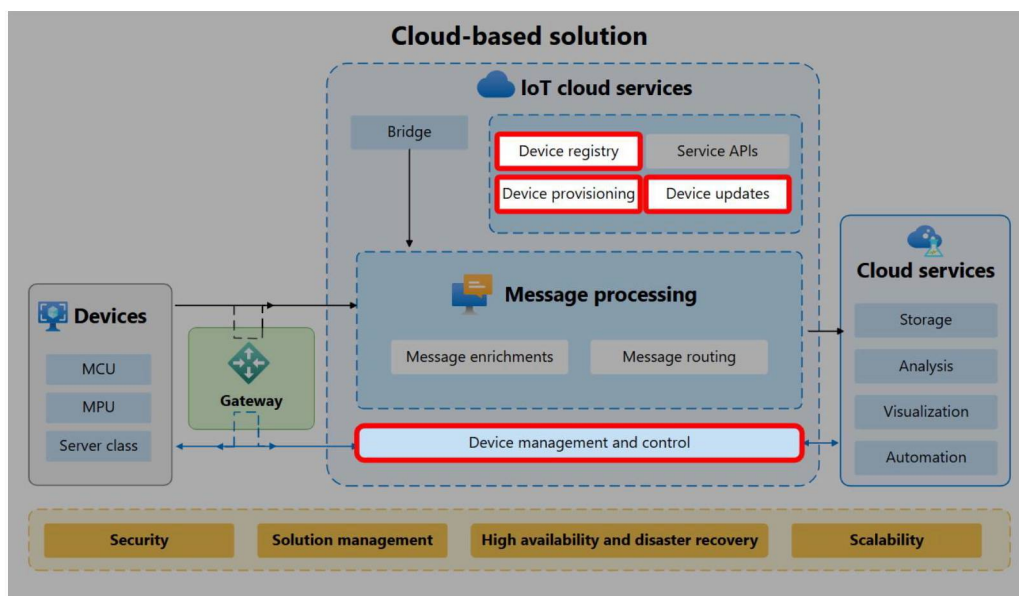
Cloud-based solution

IoT cloud services

Bridge

Device registry

Service APIs

Device provisioning

Device updates

Devices

MCU

MPU

Server class

Gateway

Message processing

Message enrichments

Message routing

Device management and control

Cloud services

Storage

Analysis

Visualization

Automation

Security

Solution management

High availability and disaster recovery

Scalability